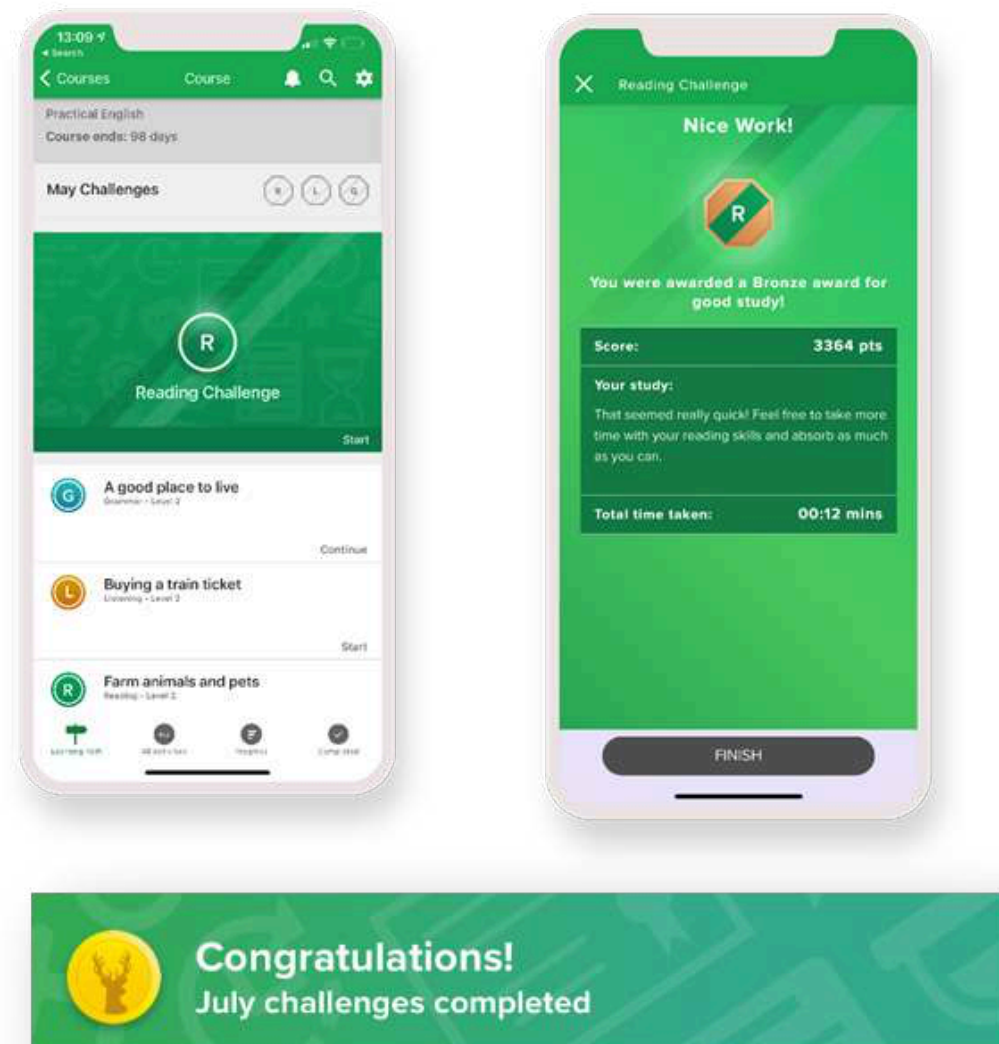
13:09
◂ Search
< Courses
Course
Practical English
Course ends: 98 days
May Challenges
R L G
R
Reading Challenge
Start
G
A good place to live
Grammar - Level 2
Continue
L
Buying a train ticket
Listening - Level 2
Start
R
Farm animals and pets
Reading - Level 2
Learning Path
All activities
Progress
Completed

Reading Challenge
Nice Work!
R
You were awarded a Bronze award for good study!

| Score: | 3364 pts |
|---|---|
| Your study: That seemed really quick! Feel free to take more time with your reading skills and absorb as much as you can. | |
| Total time taken: | 00:12 mins |

FINISH

Congratulations!
July challenges completed